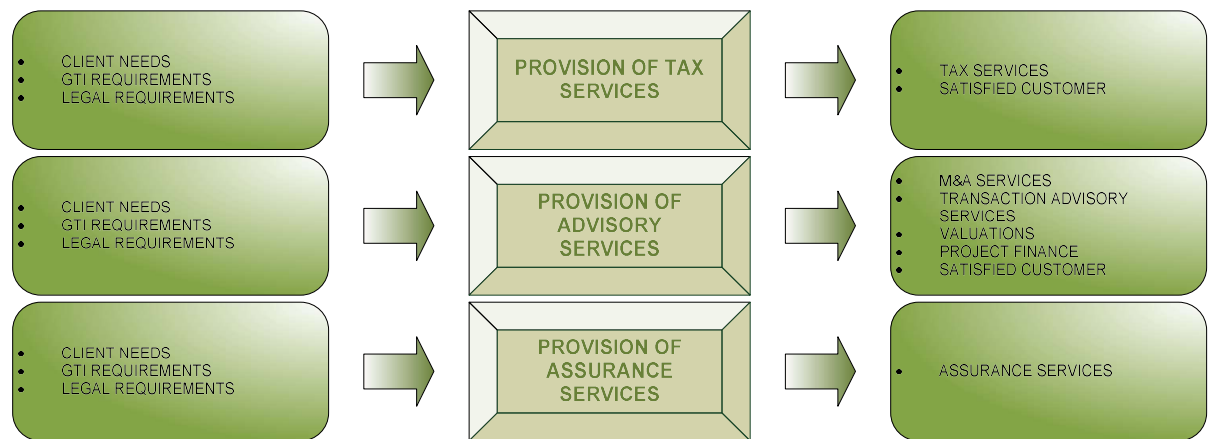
- CLIENT NEEDS
- GTI REQUIREMENTS
- LEGAL REQUIREMENTS

PROVISION OF TAX SERVICES

- TAX SERVICES
- SATISFIED CUSTOMER

- CLIENT NEEDS
- GTI REQUIREMENTS
- LEGAL REQUIREMENTS

PROVISION OF ADVISORY SERVICES

- M&A SERVICES
- TRANSACTION ADVISORY SERVICES
- VALUATIONS
- PROJECT FINANCE
- SATISFIED CUSTOMER

- CLIENT NEEDS
- GTI REQUIREMENTS
- LEGAL REQUIREMENTS

PROVISION OF ASSURANCE SERVICES

- ASSURANCE SERVICES